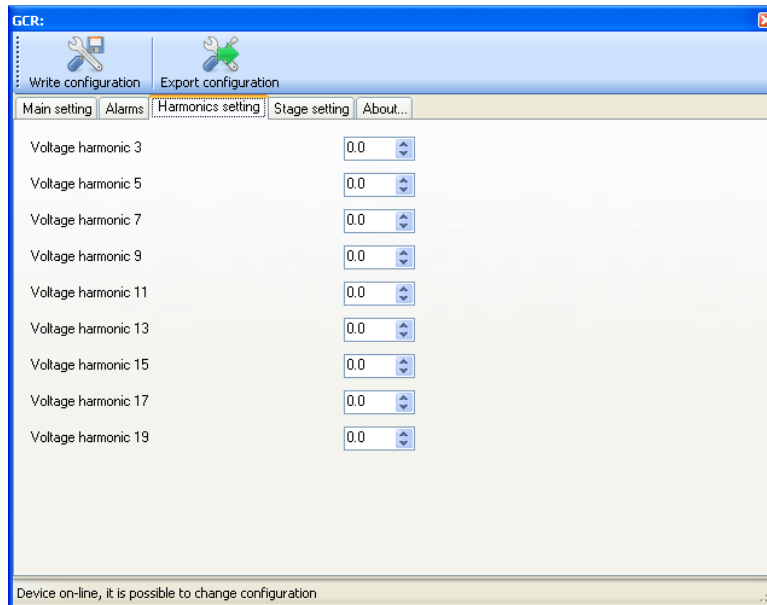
GCR:

Write configuration

Export configuration

Main setting

Alarms

Harmonics setting

Stage setting

About...

Voltage harmonic 3 0.0

Voltage harmonic 5 0.0

Voltage harmonic 7 0.0

Voltage harmonic 9 0.0

Voltage harmonic 11 0.0

Voltage harmonic 13 0.0

Voltage harmonic 15 0.0

Voltage harmonic 17 0.0

Voltage harmonic 19 0.0

Device on-line, it is possible to change configuration